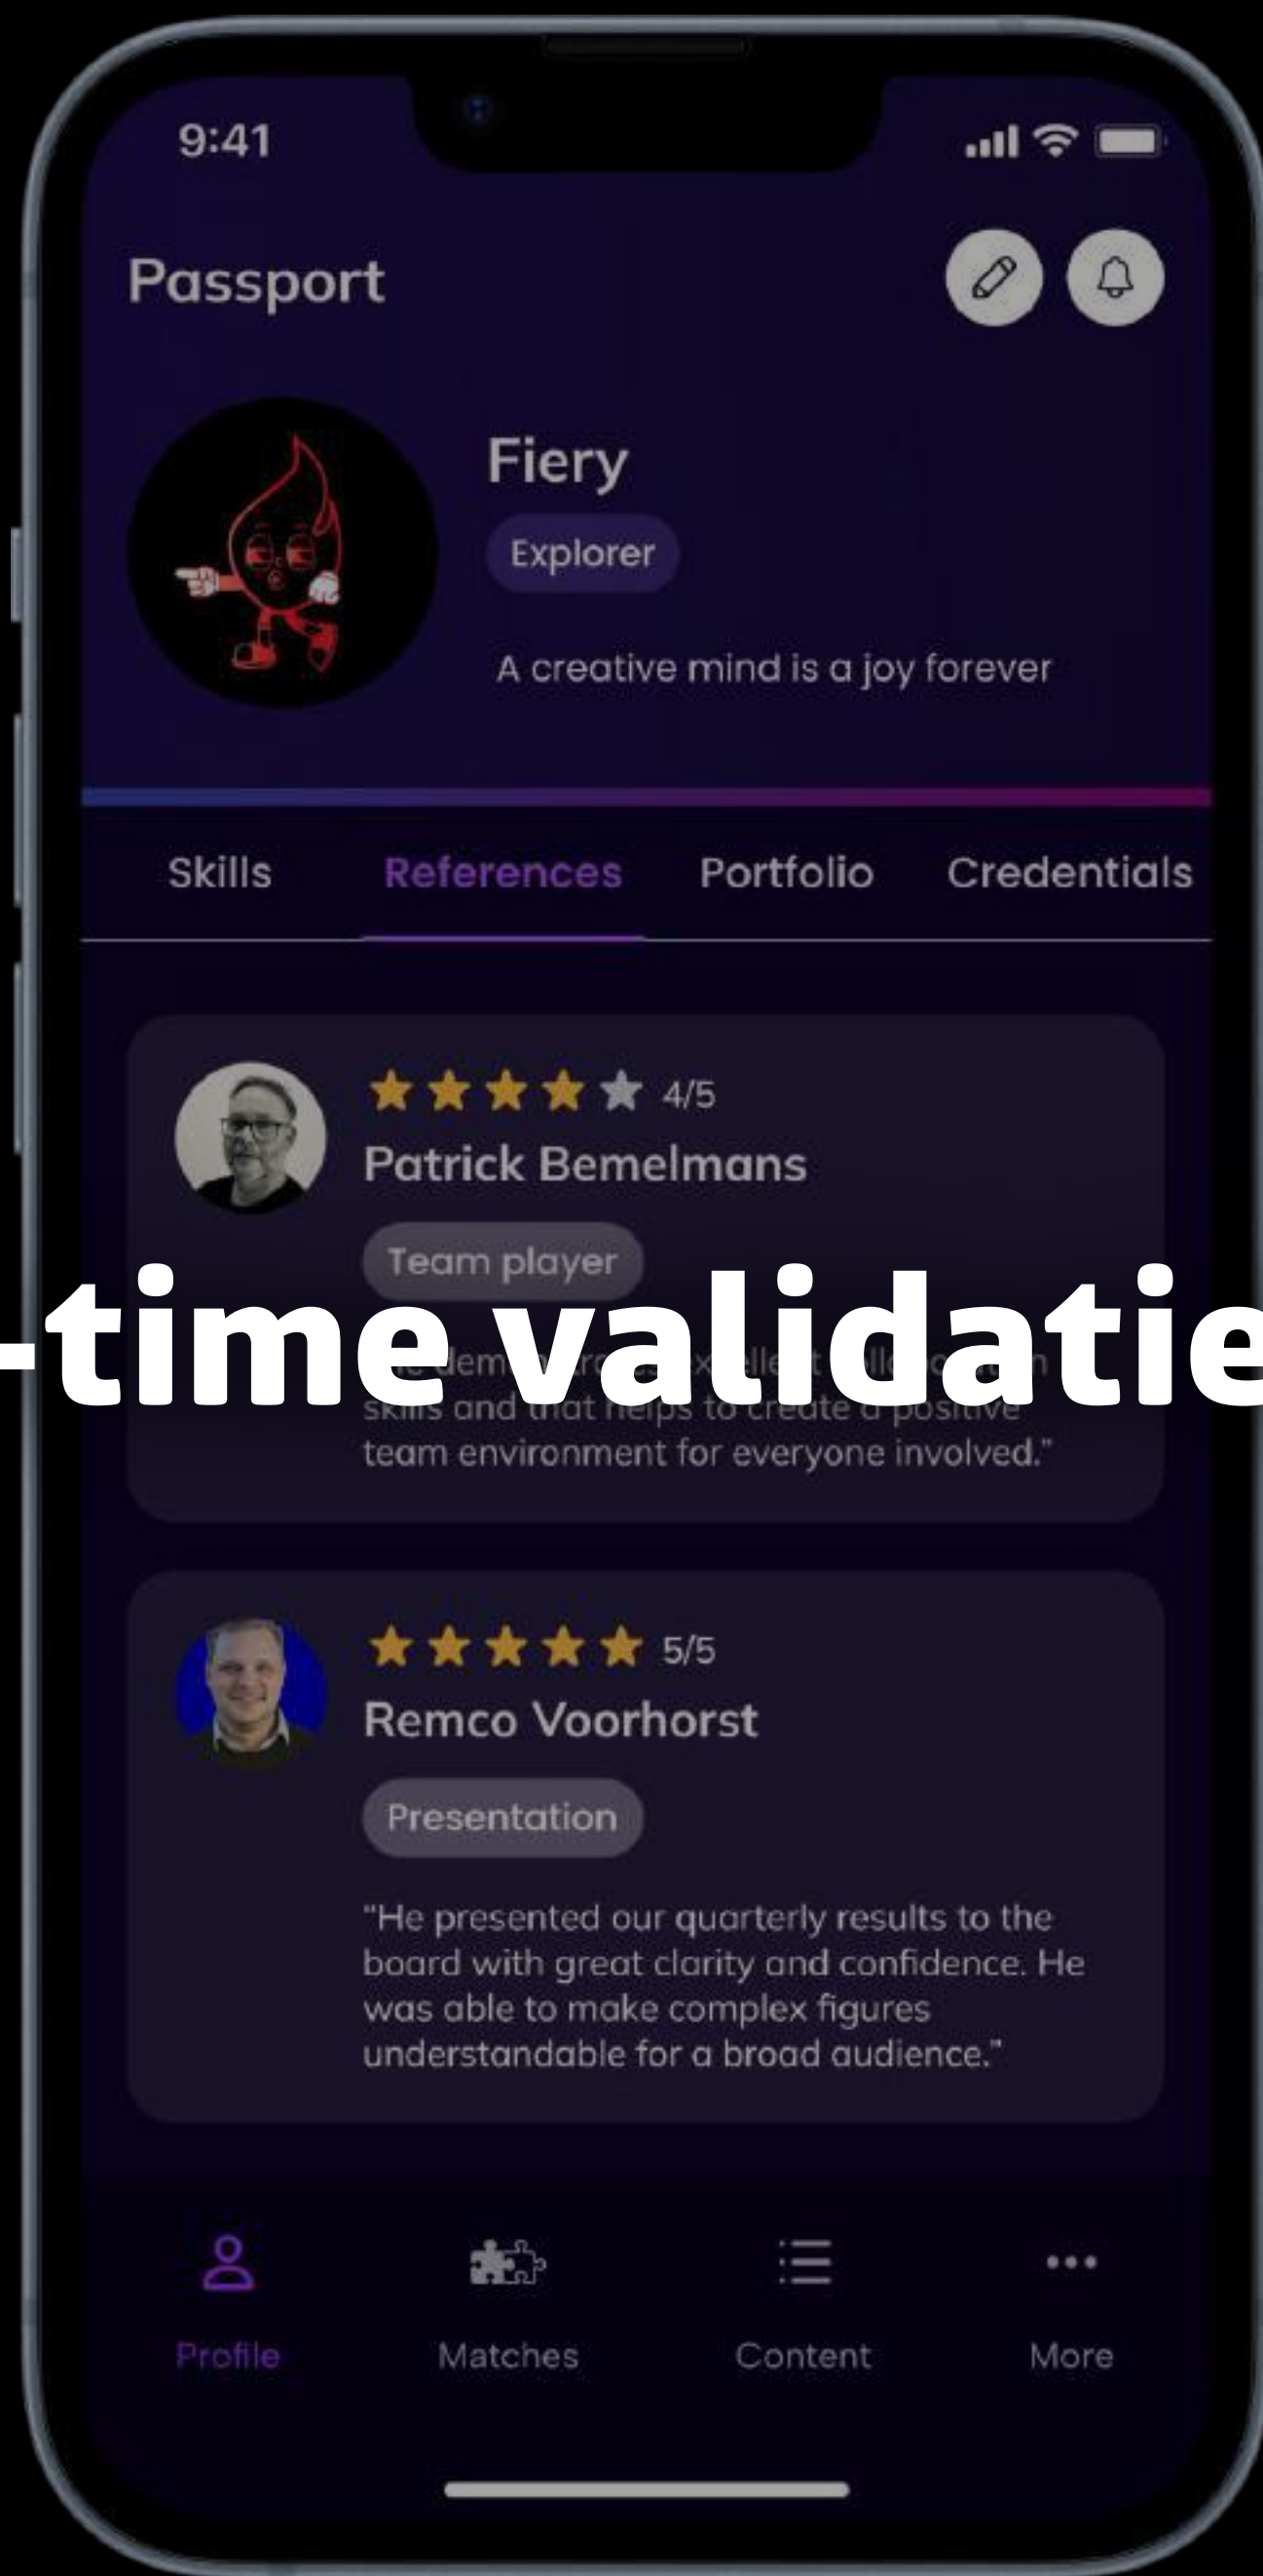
9:41

Passport

Fiery

Explorer

A creative mind is a joy forever

Skills References Portfolio Credentials

4/5

Patrick Bemelmans

Team player

-time validatie

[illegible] skills and that helps to create a positive team environment for everyone involved."

5/5

Remco Voorhorst

Presentation

"He presented our quarterly results to the board with great clarity and confidence. He was able to make complex figures understandable for a broad audience."

Profile Matches Content More